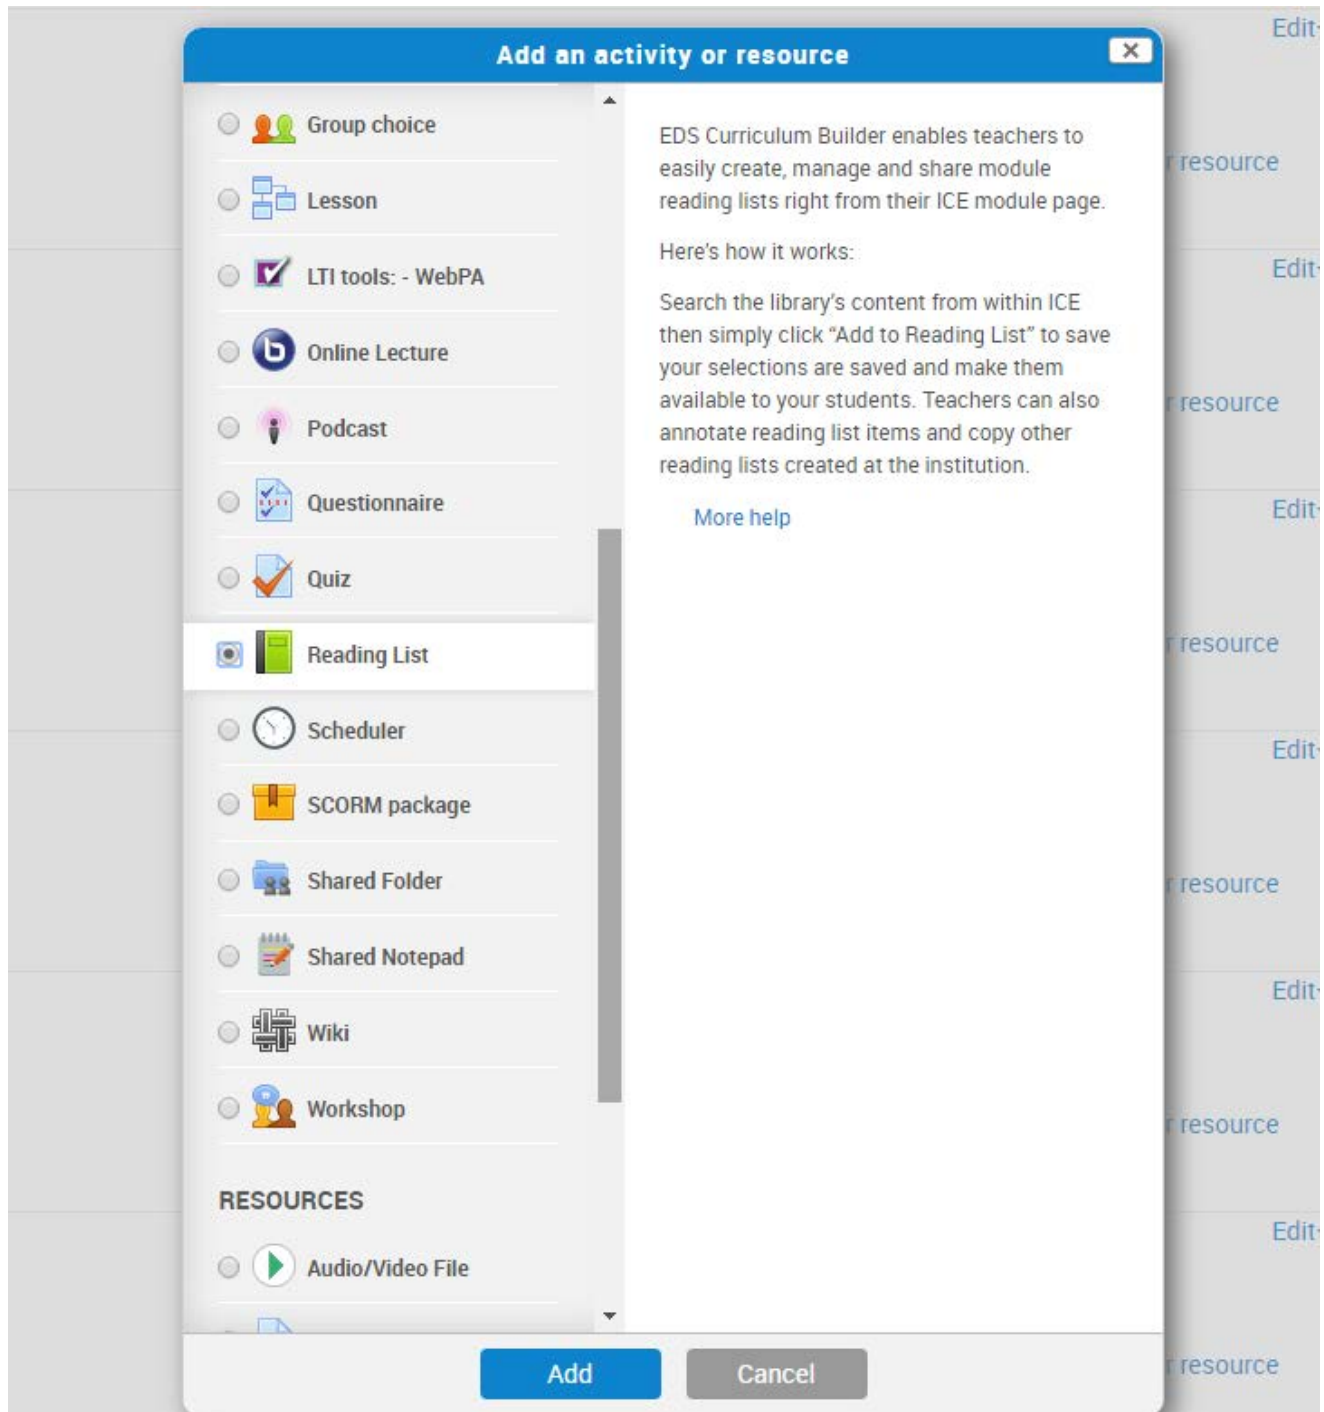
Add an activity or resource

Group choice

Lesson

LTI tools: - WebPA

Online Lecture

Podcast

Questionnaire

Quiz

Reading List

Scheduler

SCORM package

Shared Folder

Shared Notepad

Wiki

Workshop

RESOURCES

Audio/Video File

EDS Curriculum Builder enables teachers to easily create, manage and share module reading lists right from their ICE module page.

Here's how it works:

Search the library's content from within ICE then simply click "Add to Reading List" to save your selections are saved and make them available to your students. Teachers can also annotate reading list items and copy other reading lists created at the institution.

More help

Add

Cancel

Edit

r resource

Edit

r resource

Edit

r resource

Edit

r resource

Edit

r resource

Edit

r resource